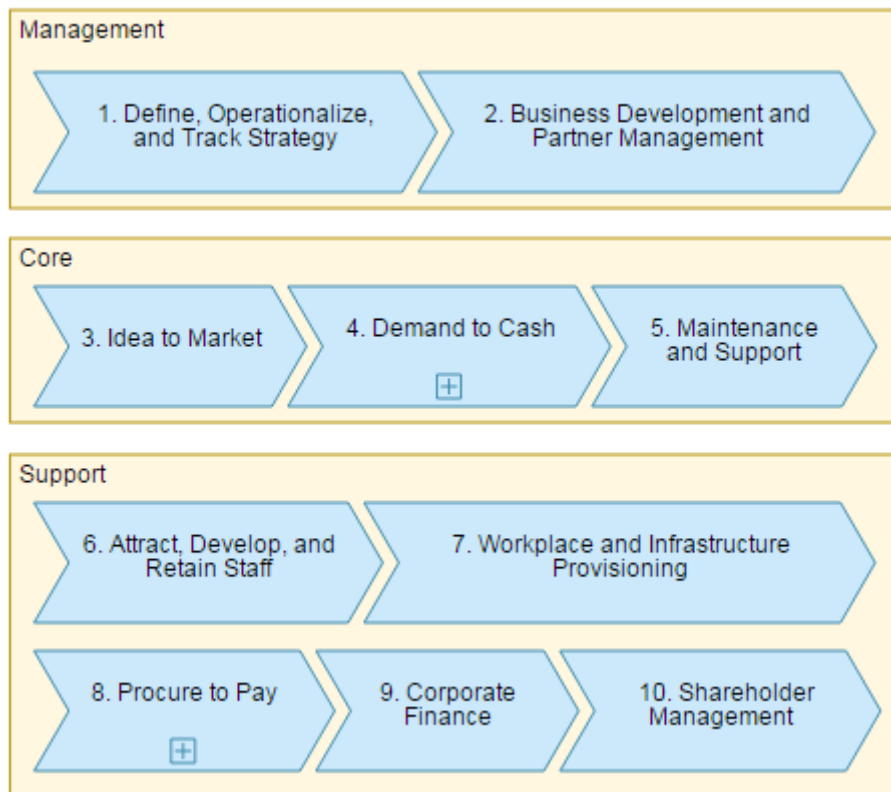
Management

1. Define, Operationalize, and Track Strategy

2. Business Development and Partner Management

Core

3. Idea to Market

4. Demand to Cash

5. Maintenance and Support

Support

6. Attract, Develop, and Retain Staff

7. Workplace and Infrastructure Provisioning

8. Procure to Pay

9. Corporate Finance

10. Shareholder Management